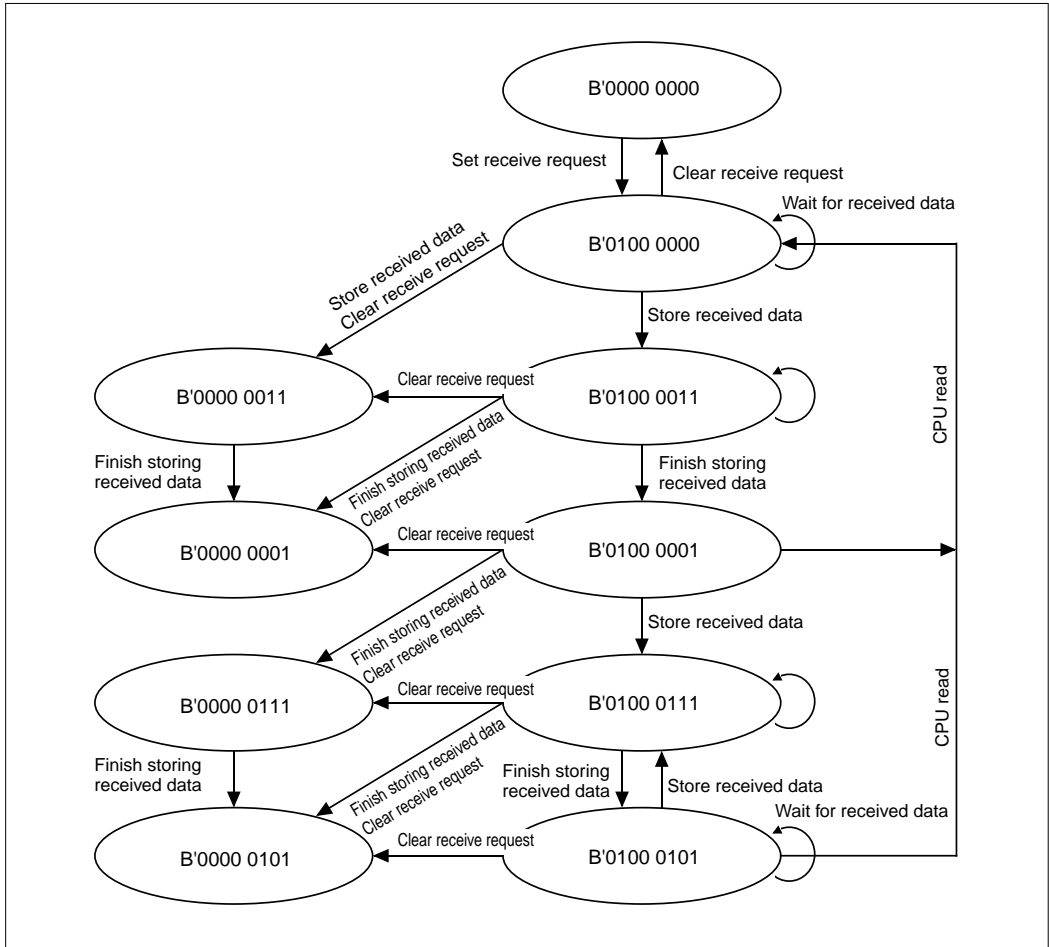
B'0000 0000

Set receive request

Clear receive request

Wait for received data

Store received data
Clear receive request

B'0100 0000

Store received data

B'0000 0011

Clear receive request

B'0100 0011

CPU read

Finish storing received data

Finish storing received data
Clear receive request

Finish storing received data

B'0000 0001

Clear receive request

B'0100 0001

Finish storing received data
Clear receive request

Store received data

B'0000 0111

Clear receive request

B'0100 0111

CPU read

Finish storing received data

Finish storing received data
Clear receive request

Finish storing received data

Store received data

Wait for received data

B'0000 0101

Clear receive request

B'0100 0101